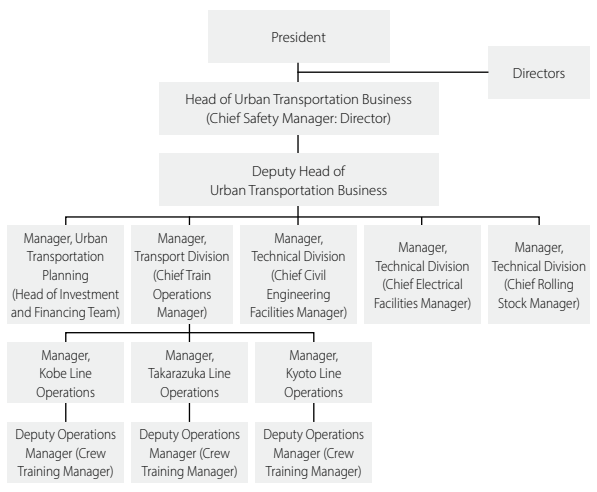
President

Directors

Head of Urban Transportation Business (Chief Safety Manager: Director)

Deputy Head of Urban Transportation Business

Manager, Urban Transportation Planning (Head of Investment and Financing Team)

Manager, Transport Division (Chief Train Operations Manager)

Manager, Technical Division (Chief Civil Engineering Facilities Manager)

Manager, Technical Division (Chief Electrical Facilities Manager)

Manager, Technical Division (Chief Rolling Stock Manager)

Manager, Kobe Line Operations

Manager, Takarazuka Line Operations

Manager, Kyoto Line Operations

Deputy Operations Manager (Crew Training Manager)

Deputy Operations Manager (Crew Training Manager)

Deputy Operations Manager (Crew Training Manager)